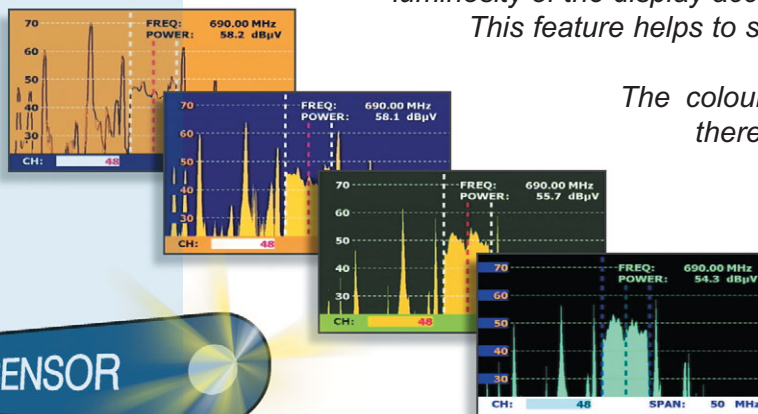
luminosity of the display acc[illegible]
This feature helps to s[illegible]

The colou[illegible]
there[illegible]

70
60
50
40
30
FREQ: 690.00 MHz
POWER: 58.2 dBµV
CH:

70
60
50
40
30
FREQ: 690.00 MHz
POWER: 58.1 dBµV
CH: 48

70
60
50
40
30
FREQ: 690.00 MHz
POWER: 55.7 dBµV
CH: 48

70
60
50
40
30
FREQ: 690.00 MHz
POWER: 54.3 dBµV
CH: 48
SPAN: 50 MHz

ENSOR